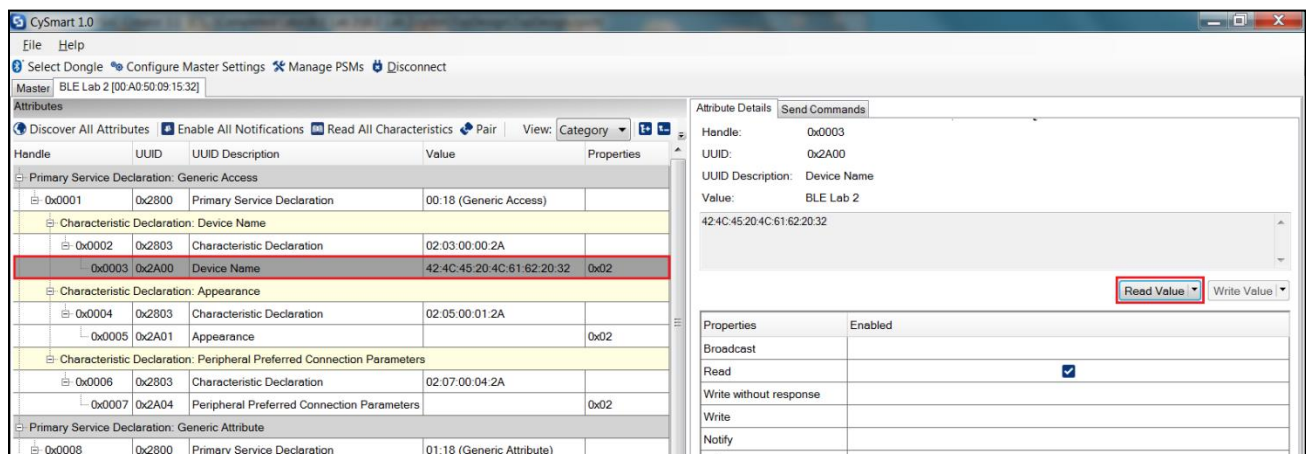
CySmart 1.0

File Help

Select Dongle Configure Master Settings Manage PSMs Disconnect

Master | BLE Lab 2 [00:A0:50:09:15:32]

Attributes

Discover All Attributes | Enable All Notifications | Read All Characteristics | Pair | View: Category

| Handle | UUID | UUID Description | Value | Properties |
|---|---|---|---|---|
| Primary Service Declaration: Generic Access | | | | |
| 0x0001 | 0x2800 | Primary Service Declaration | 00:18 (Generic Access) | |
| Characteristic Declaration: Device Name | | | | |
| 0x0002 | 0x2803 | Characteristic Declaration | 02:03:00:00:2A | |
| 0x0003 | 0x2A00 | Device Name | 42:4C:45:20:4C:61:62:20:32 | 0x02 |
| Characteristic Declaration: Appearance | | | | |
| 0x0004 | 0x2803 | Characteristic Declaration | 02:05:00:01:2A | |
| 0x0005 | 0x2A01 | Appearance | | 0x02 |
| Characteristic Declaration: Peripheral Preferred Connection Parameters | | | | |
| 0x0006 | 0x2803 | Characteristic Declaration | 02:07:00:04:2A | |
| 0x0007 | 0x2A04 | Peripheral Preferred Connection Parameters | | 0x02 |
| Primary Service Declaration: Generic Attribute | | | | |
| 0x0008 | 0x2800 | Primary Service Declaration | 01:18 (Generic Attribute) | |

Attribute Details | Send Commands

Handle: 0x0003
UUID: 0x2A00
UUID Description: Device Name
Value: BLE Lab 2

42:4C:45:20:4C:61:62:20:32

Read Value | Write Value

| Properties | Enabled |
|---|---|
| Broadcast | |
| Read | ☑ |
| Write without response | |
| Write | |
| Notify | |